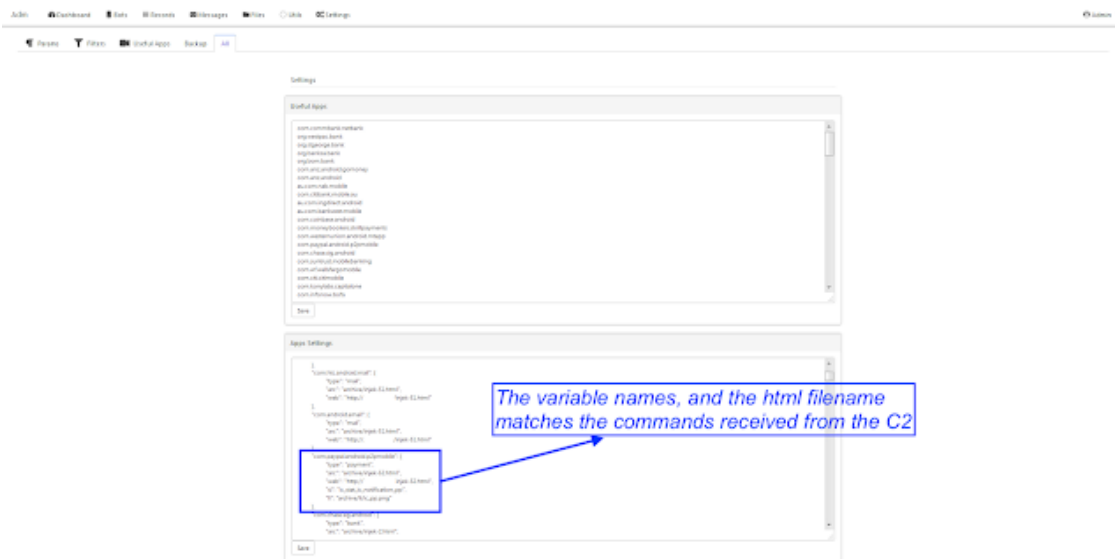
AzBR Dashboard Bots Records Messages Files Utils Settings Admin

Params Filters Useful Apps Backup All

Settings

Useful Apps

com.commbank.netbank
org.westpac.bank
org.stgeorge.bank
org.banksa.bank
org.bom.bank
com.anz.android.gomoney
com.anz.android
au.com.nab.mobile
au.com.cibank.mobile.au
au.com.ingdirect.android
au.com.bankwest.mobile
com.commsec.android
com.moneybookers.skrillpayments
com.westernunion.android.mtapp
com.paypal.android.p2pmobile
com.chase.sig.android
com.suntrust.mobilebanking
com.wf.wellsfargomobile
com.citi.citimobile
com.konylabs.capitalone
com.infonow.bofa

Save

Apps Settings

{
"com.htc.android.mail": {
"type": "mail",
"arc": "archive/itgak-11.html",
"web": "http://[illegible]/itgak-11.html"
},
"com.android.email": {
"type": "mail",
"arc": "archive/itgak-11.html",
"web": "http://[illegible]/itgak-11.html"
},
"com.paypal.android.p2pmobile": {
"type": "payment",
"arc": "archive/itgak-11.html",
"web": "http://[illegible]/itgak-11.html",
"ti": "is_stat_ic_notification.jpg",
"fi": "archive/fi/ic_pp.png"
},
"com.chase.sig.android": {
"type": "bank",
"arc": "archive/itgak-13.html",

Save

The variable names, and the html filename matches the commands received from the C2